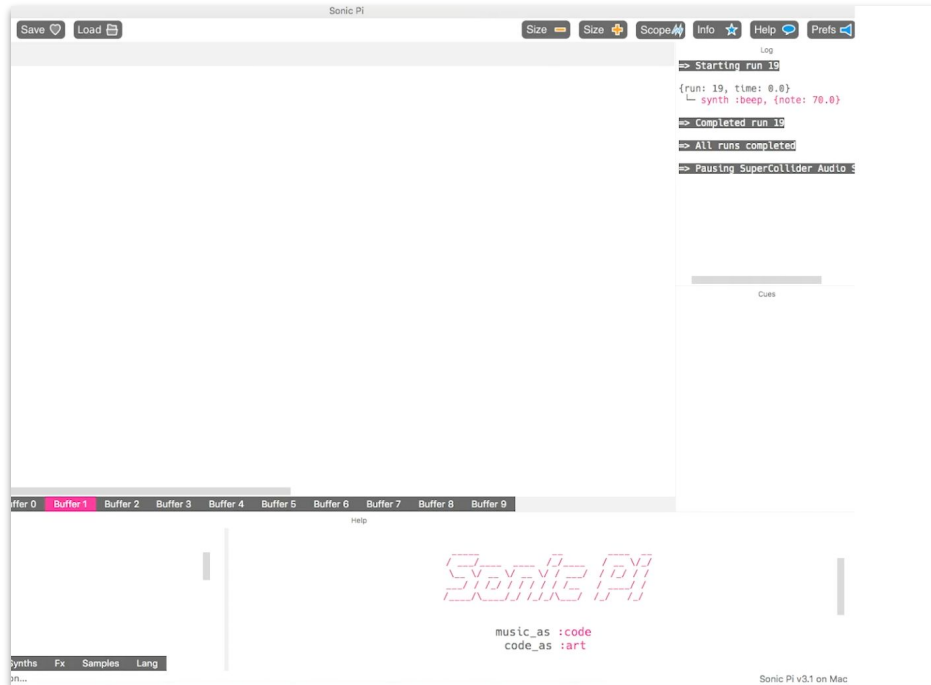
Sonic Pi

Save Load

Size Size Scope Info Help Prefs

Log

=> Starting run 19

{run: 19, time: 0.0}
└ synth :beep, {note: 70.0}

=> Completed run 19

=> All runs completed

=> Pausing SuperCollider Audio S

Cues

Buffer 0 Buffer 1 Buffer 2 Buffer 3 Buffer 4 Buffer 5 Buffer 6 Buffer 7 Buffer 8 Buffer 9

Help

Sonic Pi

music_as :code
code_as :art

Synths Fx Samples Lang

on...

Sonic Pi v3.1 on Mac